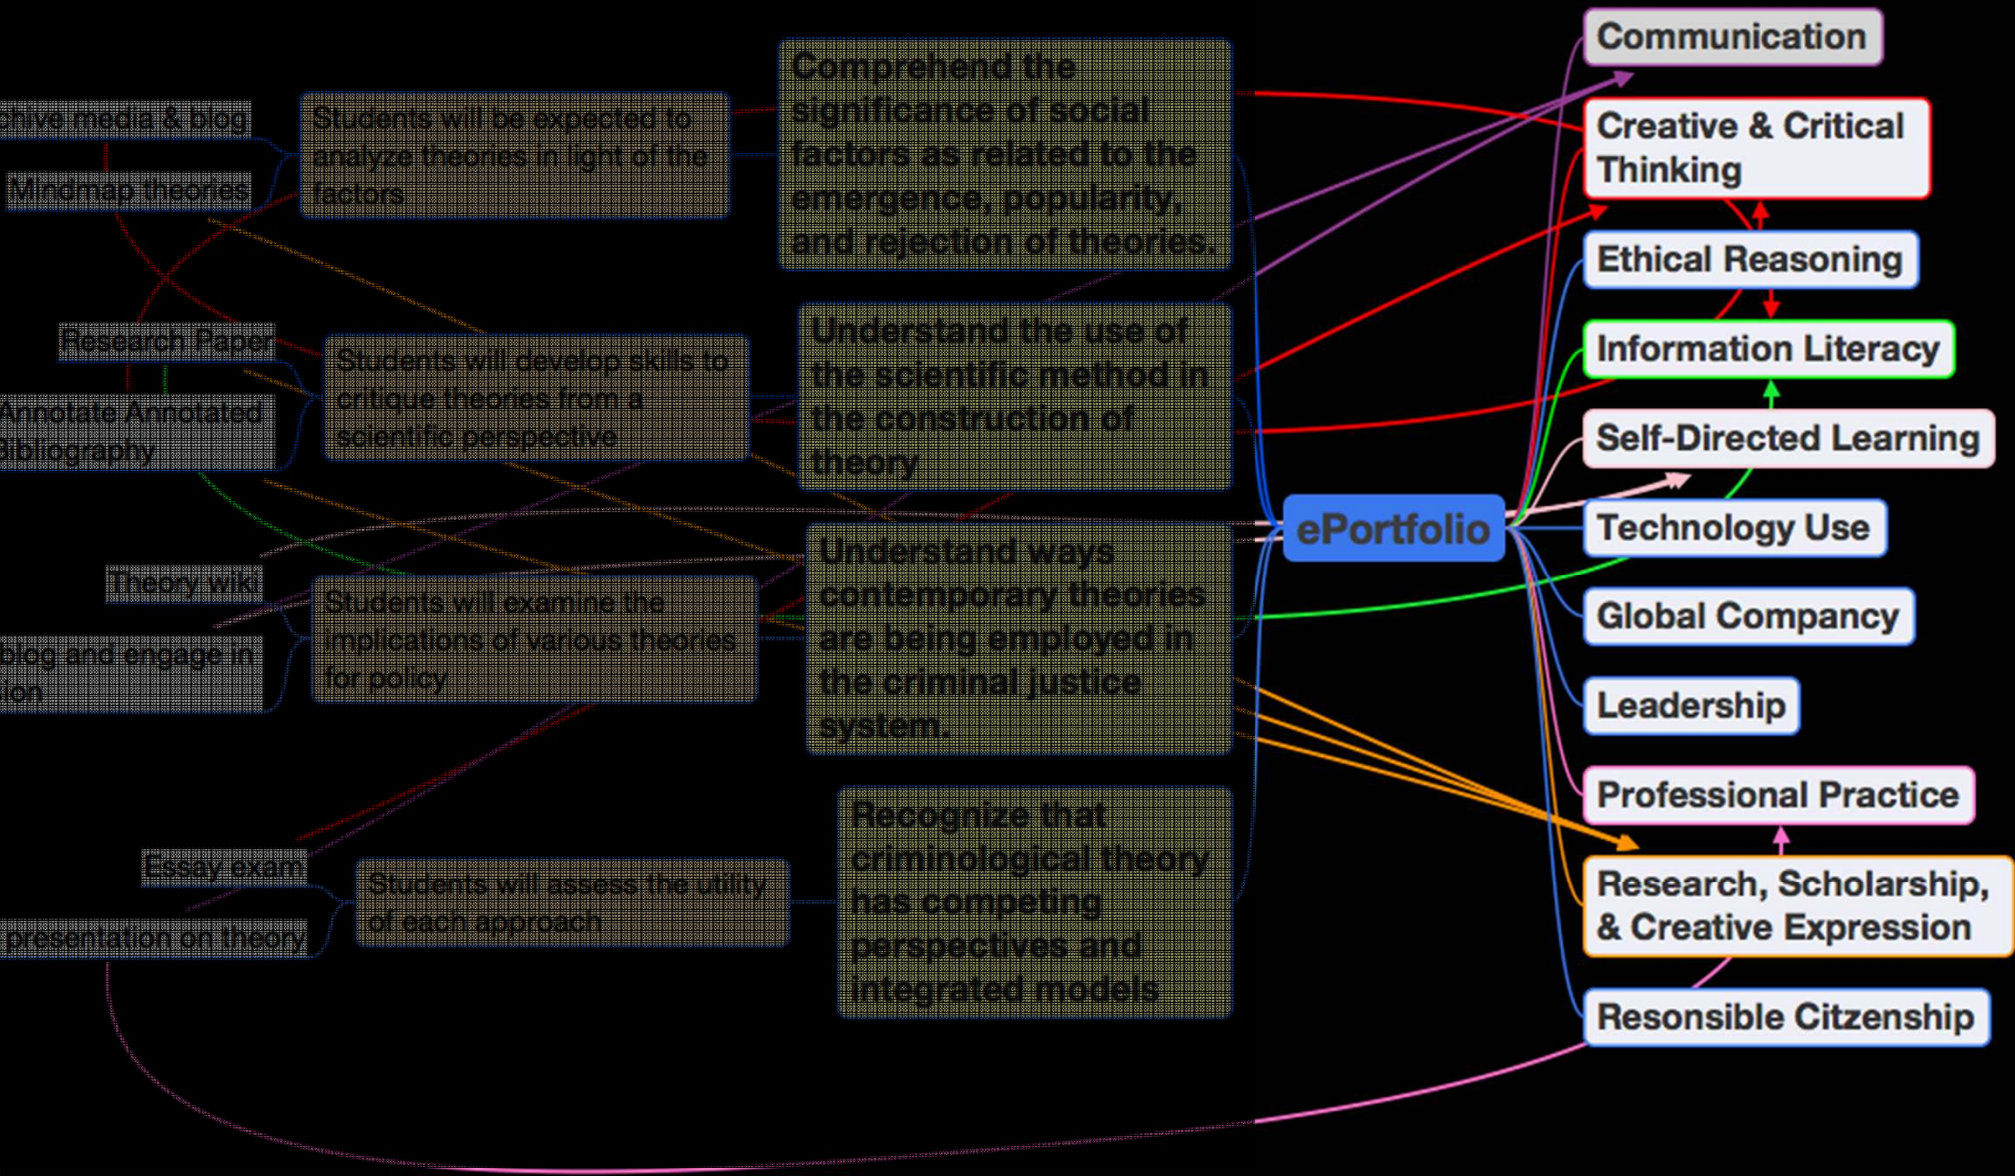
chive media & blog

Mindmap theories

Students will be expected to analyze theories in light of the factors

Comprehend the significance of social factors as related to the emergence, popularity, and rejection of theories.

Communication

Creative & Critical Thinking

Ethical Reasoning

Information Literacy

Self-Directed Learning

Technology Use

Global Compancy

Leadership

Professional Practice

Research, Scholarship, & Creative Expression

Resonsible Citzenship

ePortfolio

Research Paper

Annotate Annotated Bibliography

Students will develop skills to critique theories from a scientific perspective

Understand the use of the scientific method in the construction of theory

Theory wiki

blog and engage in ion

Students will examine the implications of various theories for policy

Understand ways contemporary theories are being employed in the criminal justice system.

Essay exam

presentation on theory

Students will assess the utility of each approach

Recognize that criminological theory has competing perspectives and integrated models